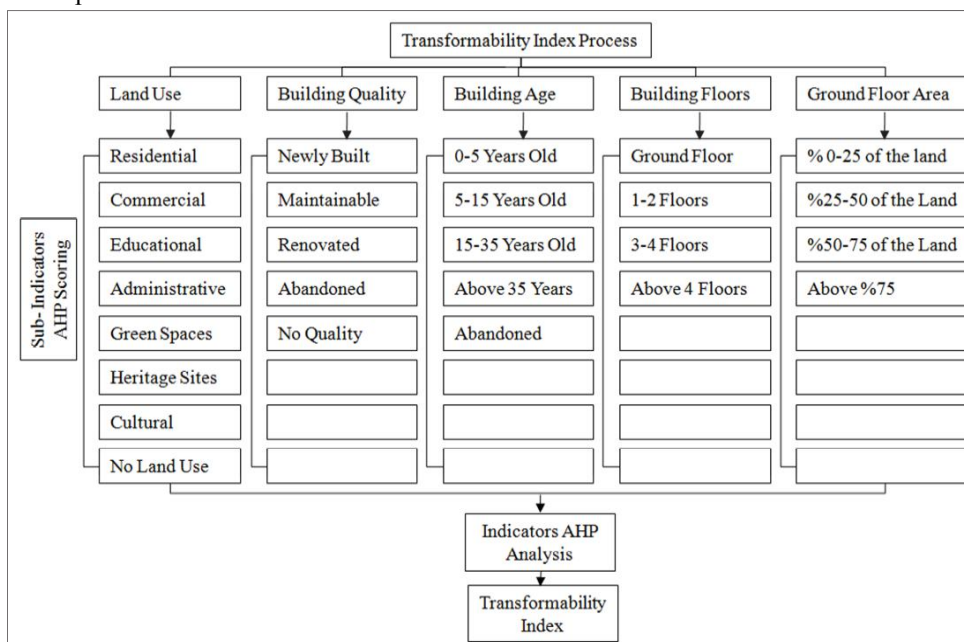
Transformability Index Process

Land Use
Residential
Commercial
Educational
Administrative
Green Spaces
Heritage Sites
Cultural
No Land Use

Building Quality
Newly Built
Maintainable
Renovated
Abandoned
No Quality

Building Age
0-5 Years Old
5-15 Years Old
15-35 Years Old
Above 35 Years
Abandoned

Building Floors
Ground Floor
1-2 Floors
3-4 Floors
Above 4 Floors

Ground Floor Area
% 0-25 of the land
%25-50 of the Land
%50-75 of the Land
Above %75

Sub-Indicators AHP Scoring

Indicators AHP Analysis

Transformability Index